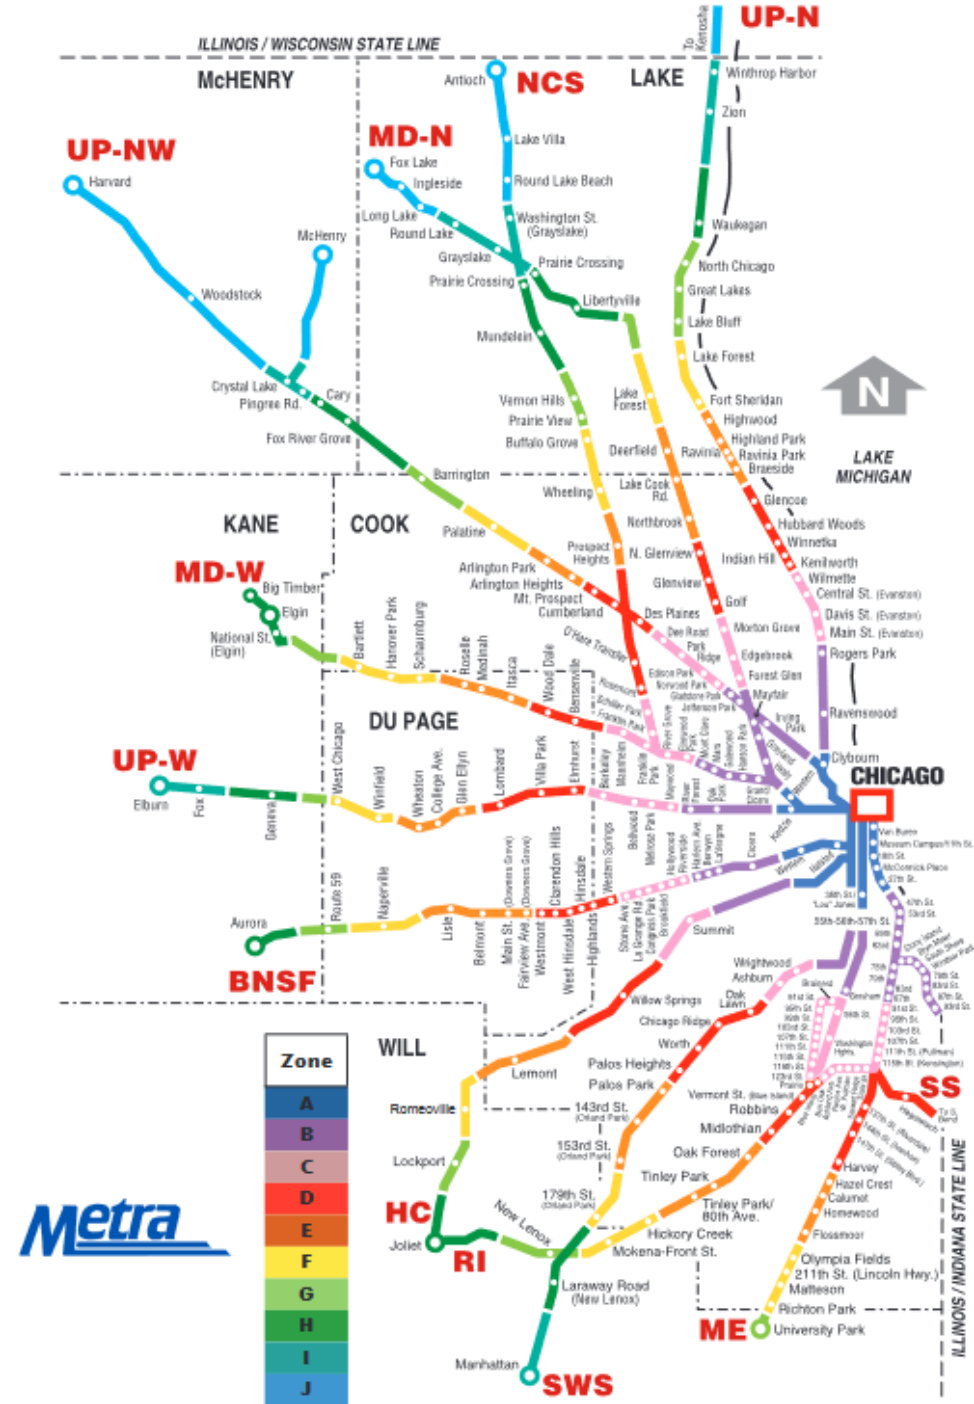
ILLINOIS / WISCONSIN STATE LINE

To Kenosha

UP-N

McHENRY

LAKE

NCS

Antioch

Winthrop Harbor

Zion

MD-N

UP-NW

Harvard

Fox Lake

Ingleside

Lake Villa

Round Lake Beach

Long Lake

Round Lake

Washington St. (Grayslake)

McHenry

Grayslake

Prairie Crossing

Prairie Crossing

Waukegan

North Chicago

Great Lakes

Libertyville

Woodstock

Lake Bluff

Mundelein

Lake Forest

Crystal Lake

Pingree Rd.

Cary

Fox River Grove

Vernon Hills

Prairie View

Buffalo Grove

Lake Forest

Fort Sheridan

Highwood

Highland Park

Ravinia Park

Braeside

Deerfield

Ravinia

Barrington

LAKE MICHIGAN

Wheeling

Lake Cook Rd.

Glencoe

KANE

COOK

Palatine

Northbrook

Hubbard Woods

Winnetka

Prospect Heights

N. Glenview

Indian Hill

Kenilworth

Wilmette

MD-W

Big Timber

Elgin

National St. (Elgin)

Arlington Park

Arlington Heights

Mt. Prospect

Cumberland

Glenview

Golf

Central St. (Evanston)

Davis St. (Evanston)

Main St. (Evanston)

Des Plaines

Dee Road

Park Ridge

Morton Grove

Edgebrook

Forest Glen

Rogers Park

O'Hare Transfer

Bartlett

Hanover Park

Schaumburg

Roselle

Medinah

Itasca

Wood Dale

Bensenville

Rosemont

Schiller Park

Franklin Park

Edison Park

Norwood Park

Gladstone Park

Jefferson Park

Mayfair

Irving Park

Ravenswood

DU PAGE

West Chicago

Winfield

Wheaton

College Ave.

Glen Ellyn

Lombard

Villa Park

Elmhurst

Berkeley

Mannheim

Franklin Park

River Grove

Elmwood Park

Mont Clare

Mars

Galewood

Hanson Park

Grand/Cicero

Clybourn

CHICAGO

UP-W

Elburn

Fox

Geneva

Melrose Park

Maywood

Bellwood

River Forest

Oak Park

Kedzie

Van Buren

Museum Campus/11th St.

18th St.

McCormick Place

27th St.

Western

Halsted

Route 59

Naperville

Lisle

Belmont

Main St. (Downers Grove)

Fairview Ave. (Downers Grove)

Westmont

Clarendon Hills

West Hinsdale

Hinsdale

Highlands

Western Springs

Stone Ave.

La Grange Rd.

Congress Park

Brookfield

Hollywood

Riverside

Harlem Ave.

Berwyn

LaVergne

Cicero

Aurora

BNSF

Summit

Wrightwood

Ashburn

Willow Springs

Chicago Ridge

Oak Lawn

Worth

WILL

Palos Heights

Palos Park

Lemont

Romeoville

143rd St. (Orland Park)

Vermont St. (Blue Island)

Robbins

Midlothian

Oak Forest

153rd St. (Orland Park)

Lockport

Tinley Park

179th St. (Orland Park)

Tinley Park/ 80th Ave.

Hickory Creek

Mokena-Front St.

HC

Joliet

RI

New Lenox

Laraway Road (New Lenox)

Manhattan

SWS

SS

To S. Bend

Harvey

Hazel Crest

Calumet

Homewood

Flossmoor

Olympia Fields

211th St. (Lincoln Hwy.)

Matteson

Richton Park

ME

University Park

ILLINOIS / INDIANA STATE LINE

N

Zone

A

B

C

D

E

F

G

H

I

J

Metra